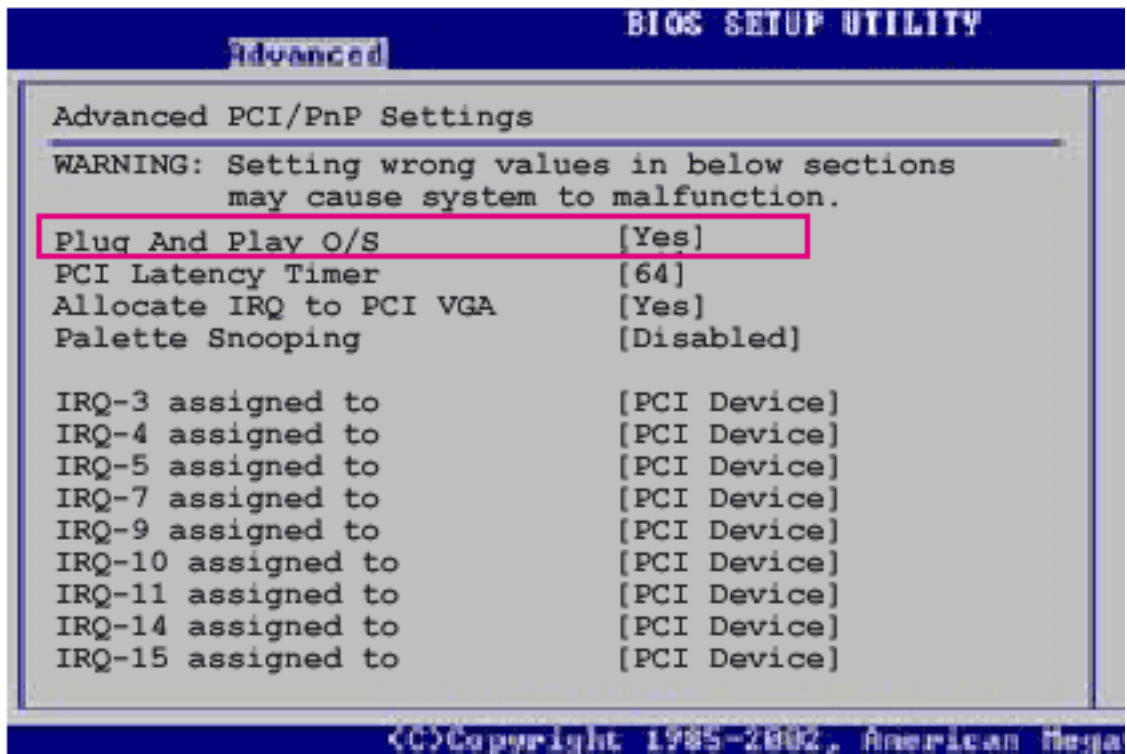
BIOS SETUP UTILITY

Advanced

Advanced PCI/PnP Settings

WARNING: Setting wrong values in below sections may cause system to malfunction.

Plug And Play O/S [Yes]
PCI Latency Timer [64]
Allocate IRQ to PCI VGA [Yes]
Palette Snooping [Disabled]

IRQ-3 assigned to [PCI Device]
IRQ-4 assigned to [PCI Device]
IRQ-5 assigned to [PCI Device]
IRQ-7 assigned to [PCI Device]
IRQ-9 assigned to [PCI Device]
IRQ-10 assigned to [PCI Device]
IRQ-11 assigned to [PCI Device]
IRQ-14 assigned to [PCI Device]
IRQ-15 assigned to [PCI Device]

(C)Copyright 1985-2002, American Mega